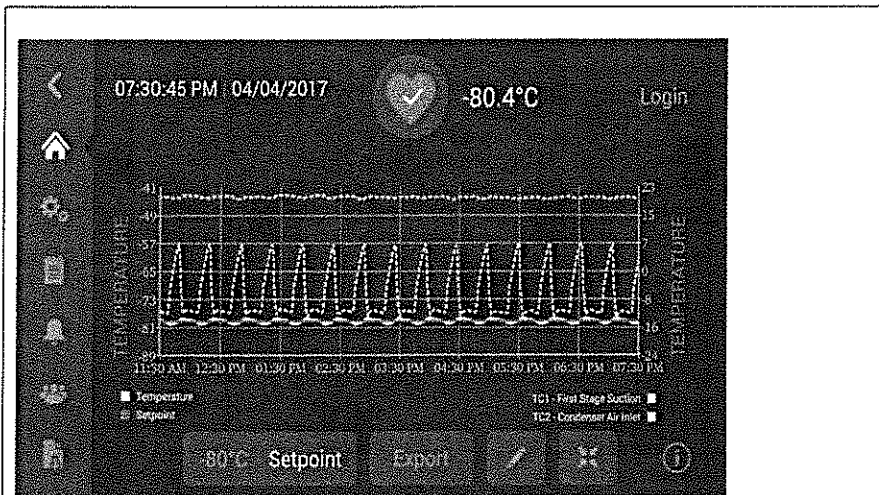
07:30:45 PM | 04/04/2017

-80.4°C

Login

TEMPERATURE

TEMPERATURE

-41
-49
-57
-65
-73
-81
-89

23
15
7
-1
-8
-16
-24

11:30 AM 12:30 PM 01:30 PM 02:30 PM 03:30 PM 04:30 PM 05:30 PM 06:30 PM 07:30 PM

Temperature
Setpoint

TC1 - First Stage Suction
TC2 - Condenser Air Inlet

-80°C Setpoint

Export